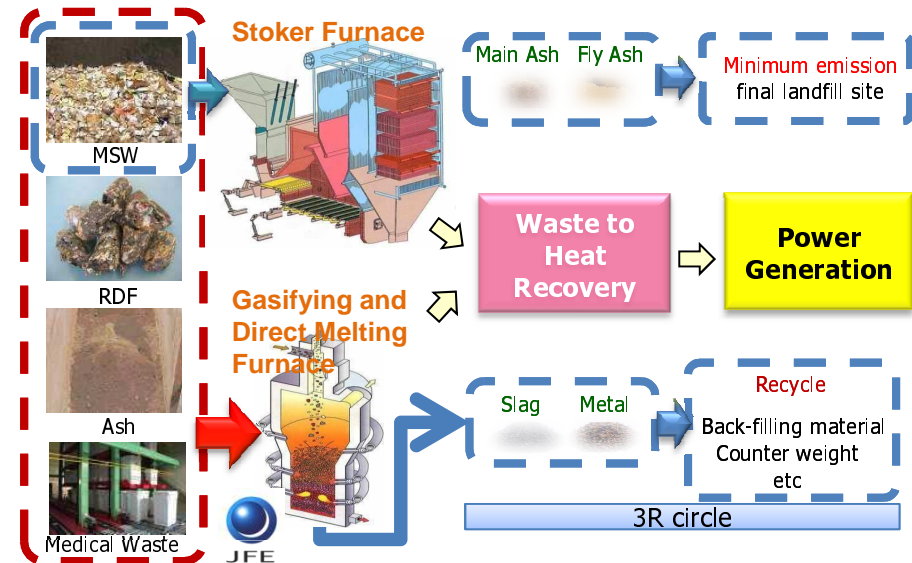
Stoker Furnace

MSW

RDF

Ash

Medical Waste

Main Ash Fly Ash

Minimum emission
final landfill site

Waste to Heat Recovery

Power Generation

Gasifying and Direct Melting Furnace

JFE

Slag Metal

Recycle
Back-filling material
Counter weight
etc

3R circle